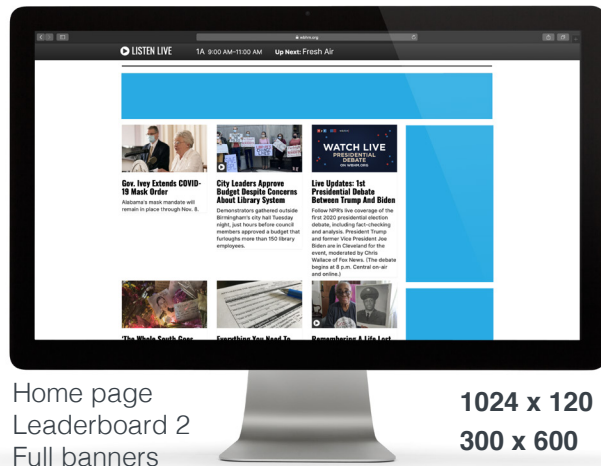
wbhm.org

LISTEN LIVE 1A 9:00 AM–11:00 AM Up Next: Fresh Air

Gov. Ivey Extends COVID-19 Mask Order
Alabama's mask mandate will remain in place through Nov. 8.

City Leaders Approve Budget Despite Concerns About Library System
Demonstrators gathered outside Birmingham's city hall Tuesday night, just hours before council members approved a budget that furloughs more than 150 library employees.

WATCH LIVE PRESIDENTIAL DEBATE on wbhm.org

Live Updates: 1st Presidential Debate Between Trump And Biden
Follow NPR's live coverage of the first 2020 presidential election debate, including fact-checking and analysis. President Trump and former Vice President Joe Biden are in Cleveland for the event, moderated by Chris Wallace of Fox News. (The debate begins at 8 p.m. Central on-air and online.)

'The Whole South Goes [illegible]

Everything You Need To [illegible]

Remembering A Life Lost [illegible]

Home page
Leaderboard 2
Full banners

1024 x 120
300 x 600